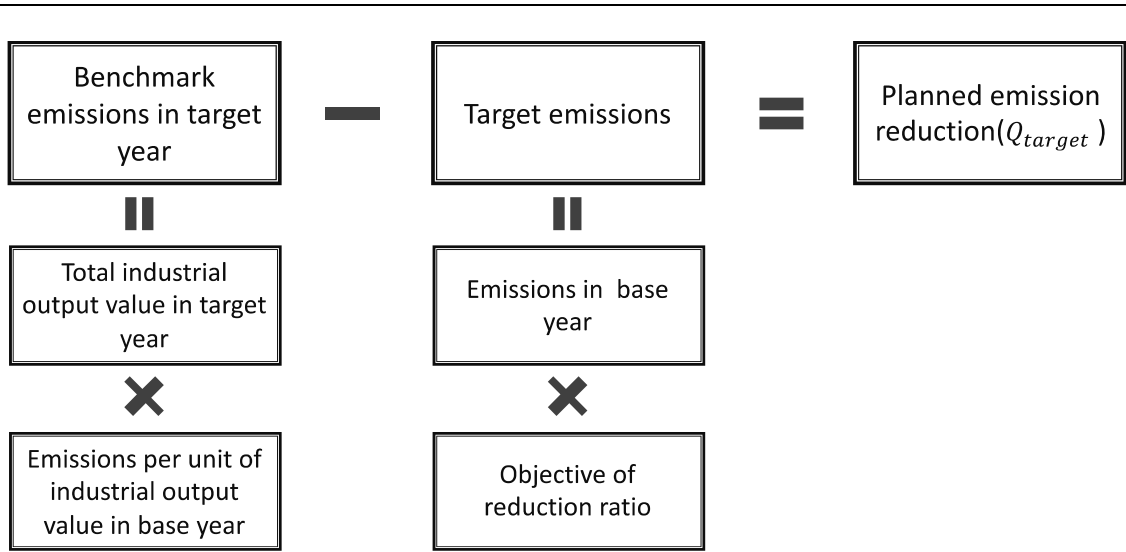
Benchmark emissions in target year

Target emissions

Planned emission reduction($Q_{target}$ )

Total industrial output value in target year

Emissions in base year

Emissions per unit of industrial output value in base year

Objective of reduction ratio